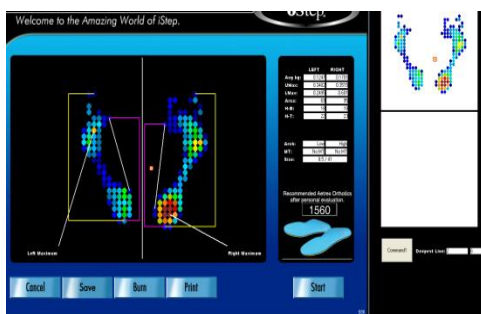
Welcome to the Amazing World of iStep.

iStep.

| | LEFT | RIGHT |
|---|---|---|
| Avg kg: | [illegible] | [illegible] |
| LMax: | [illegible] | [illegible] |
| LMax: | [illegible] | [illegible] |
| Area: | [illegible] | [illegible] |
| H-M: | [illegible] | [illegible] |
| H-T: | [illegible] | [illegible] |

| | | |
|---|---|---|
| Arch: | Low | High |
| MT: | None | None |
| Size: | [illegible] | |

Recommended Aetrex Orthotics after personal evaluation

1560

Left Maximum

Right Maximum

Cancel

Save

Burn

Print

Start

Command

Deepest Line: